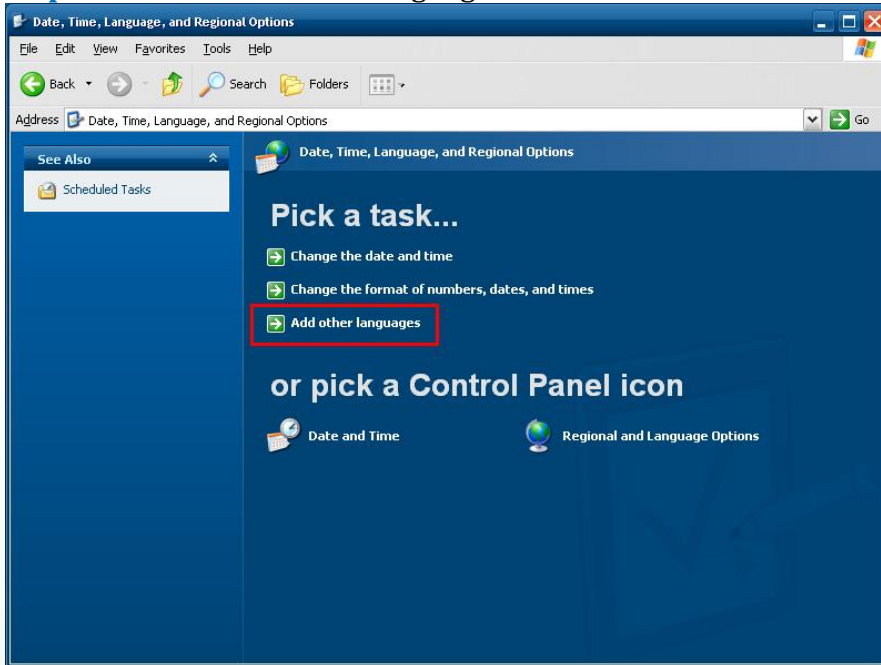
Date, Time, Language, and Regional Options

File Edit View Favorites Tools Help

Back Search Folders

Address Date, Time, Language, and Regional Options Go

See Also

Scheduled Tasks

Date, Time, Language, and Regional Options

Pick a task...

Change the date and time

Change the format of numbers, dates, and times

Add other languages

or pick a Control Panel icon

Date and Time

Regional and Language Options